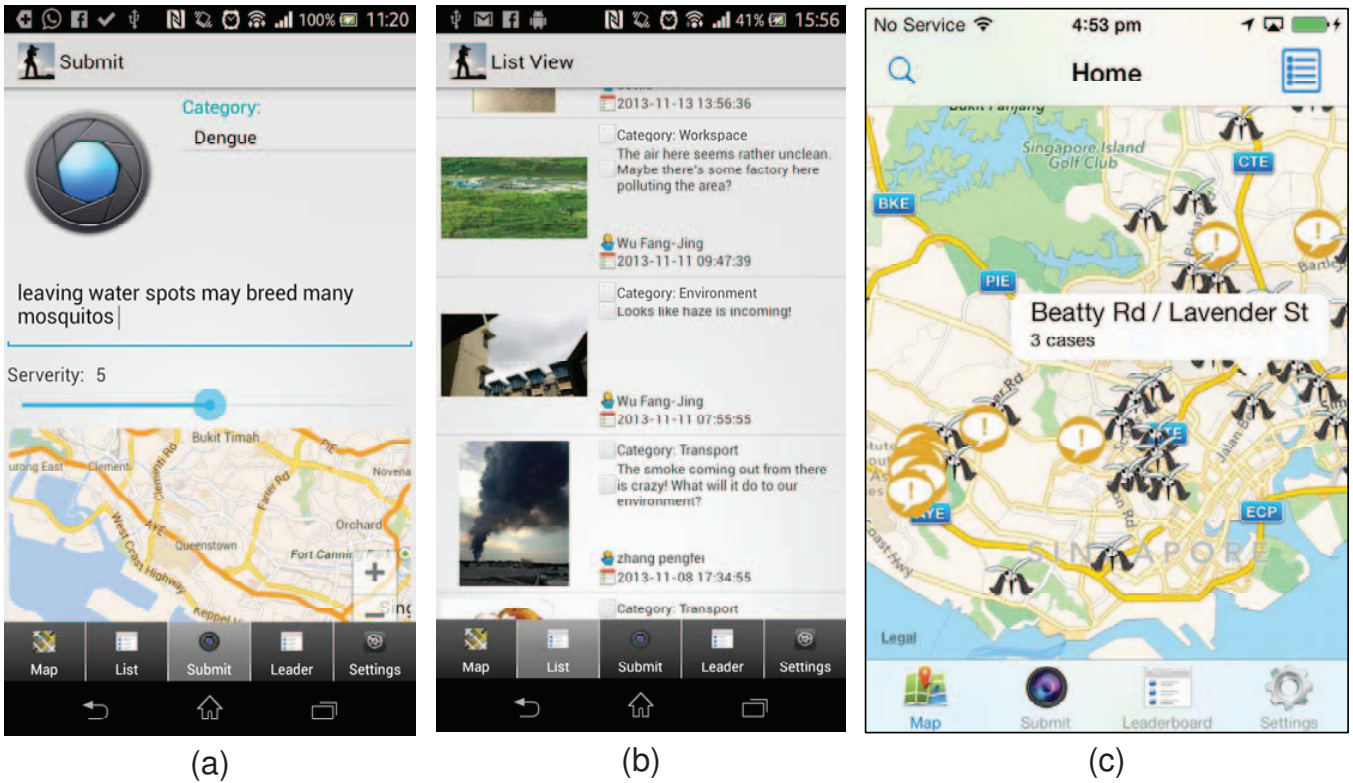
100% 11:20

Submit

Category:

Dengue

leaving water spots may breed many mosquitos

Serverity: 5

Bukit Timah
urong East Clementi Clementi Rd Novena
West Coast Highway AYE Farrer Rd
Queenstown Orchard
Fort Canning
Keppel
Sing

Map List Submit Leader Settings

(a)

41% 15:56

List View

2013-11-13 13:56:36

Category: Workspace
The air here seems rather unclean. Maybe there's some factory here polluting the area?

Wu Fang-Jing
2013-11-11 09:47:39

Category: Environment
Looks like haze is incoming!

Wu Fang-Jing
2013-11-11 07:55:55

Category: Transport
The smoke coming out from there is crazy! What will it do to our environment?

zhang pengfei
2013-11-08 17:34:55

Category: Transport

Map List Submit Leader Settings

(b)

No Service 4:53 pm

Home

Bukit Panjang
Singapore Island Golf Club
CTE
BKE
PIE
Bartley
Beatty Rd / Lavender St
3 cases
AYE
ECP
Jalan B
SINGAPORE
Coast Hwy
Legal

Map Submit Leaderboard Settings

(c)